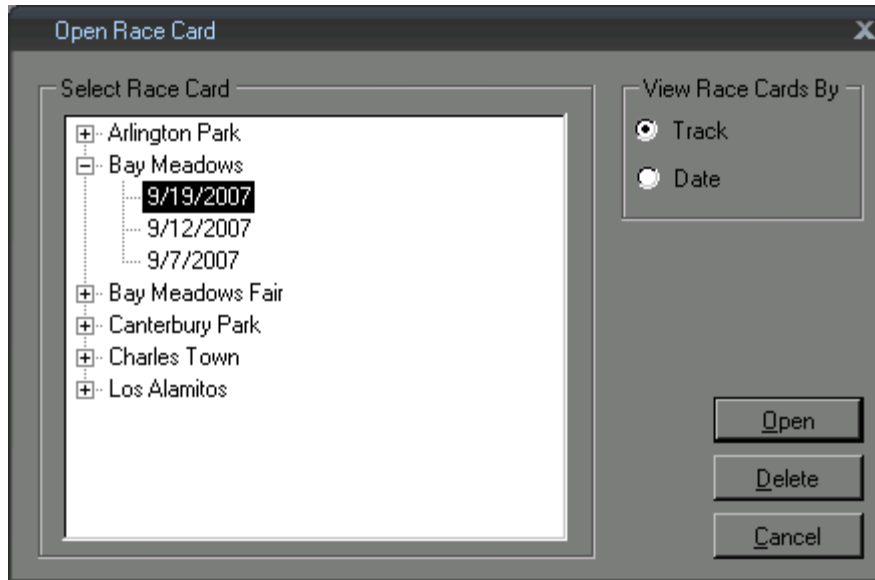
Open Race Card

X

Select Race Card

Arlington Park
Bay Meadows
9/19/2007
9/12/2007
9/7/2007
Bay Meadows Fair
Canterbury Park
Charles Town
Los Alamitos

View Race Cards By

Track

Date

Open

Delete

Cancel